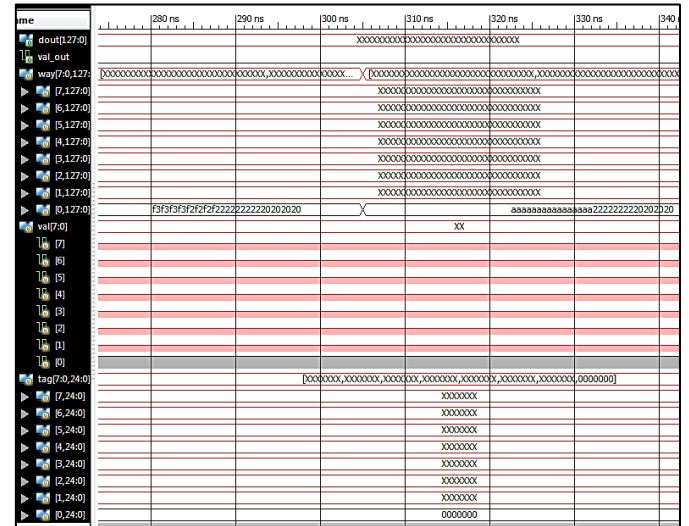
ame
280 ns
290 ns
300 ns
310 ns
320 ns
330 ns
340
dout[127:0]
XXXXXXXXXXXXXXXXXXXXXXXXXXXXXXXX
val_out
way[7:0,127:
[XXXXXXXXXXXXXXXXXXXXXXXXXXXXXXXX,XXXXXXXXXXXXXXX...
[XXXXXXXXXXXXXXXXXXXXXXXXXXXXXXXX,XXXXXXXXXXXXXXXXXXXXXXXXXXXXXXXX
[7,127:0]
XXXXXXXXXXXXXXXXXXXXXXXXXXXXXXXX
[6,127:0]
XXXXXXXXXXXXXXXXXXXXXXXXXXXXXXXX
[5,127:0]
XXXXXXXXXXXXXXXXXXXXXXXXXXXXXXXX
[4,127:0]
XXXXXXXXXXXXXXXXXXXXXXXXXXXXXXXX
[3,127:0]
XXXXXXXXXXXXXXXXXXXXXXXXXXXXXXXX
[2,127:0]
XXXXXXXXXXXXXXXXXXXXXXXXXXXXXXXX
[1,127:0]
XXXXXXXXXXXXXXXXXXXXXXXXXXXXXXXX
[0,127:0]
f3f3f3f3f2f2f2f22222222220202020
aaaaaaaaaaaaaaaa2222222220202020
val[7:0]
XX
[7]
[6]
[5]
[4]
[3]
[2]
[1]
[0]
tag[7:0,24:0]
[XXXXXXX,XXXXXXX,XXXXXXX,XXXXXXX,XXXXXXX,XXXXXXX,XXXXXXX,0000000]
[7,24:0]
XXXXXXX
[6,24:0]
XXXXXXX
[5,24:0]
XXXXXXX
[4,24:0]
XXXXXXX
[3,24:0]
XXXXXXX
[2,24:0]
XXXXXXX
[1,24:0]
XXXXXXX
[0,24:0]
0000000